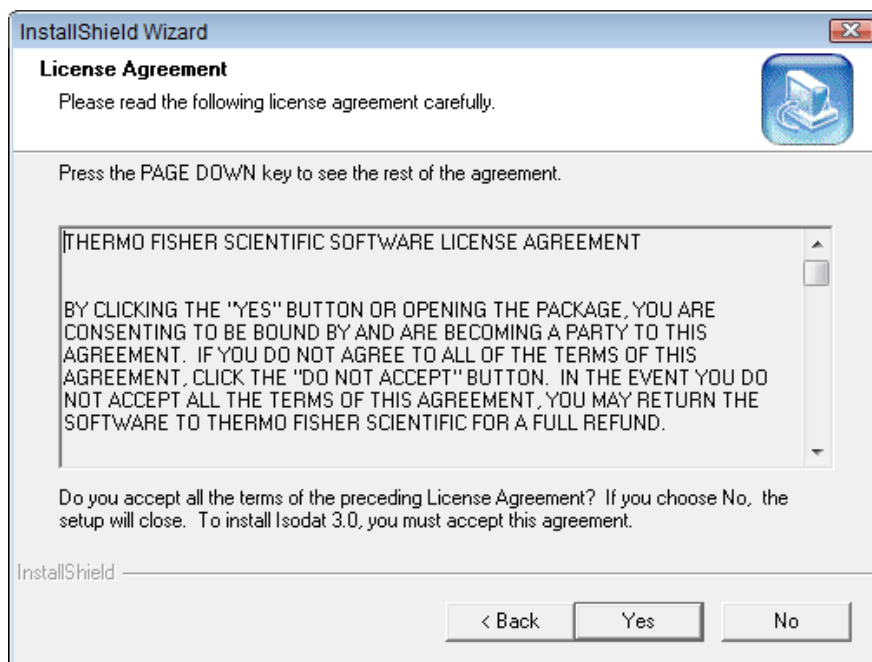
InstallShield Wizard

License Agreement
Please read the following license agreement carefully.

Press the PAGE DOWN key to see the rest of the agreement.

THERMO FISHER SCIENTIFIC SOFTWARE LICENSE AGREEMENT

BY CLICKING THE "YES" BUTTON OR OPENING THE PACKAGE, YOU ARE CONSENTING TO BE BOUND BY AND ARE BECOMING A PARTY TO THIS AGREEMENT. IF YOU DO NOT AGREE TO ALL OF THE TERMS OF THIS AGREEMENT, CLICK THE "DO NOT ACCEPT" BUTTON. IN THE EVENT YOU DO NOT ACCEPT ALL THE TERMS OF THIS AGREEMENT, YOU MAY RETURN THE SOFTWARE TO THERMO FISHER SCIENTIFIC FOR A FULL REFUND.

Do you accept all the terms of the preceding License Agreement? If you choose No, the setup will close. To install Isodat 3.0, you must accept this agreement.

InstallShield

< Back Yes No